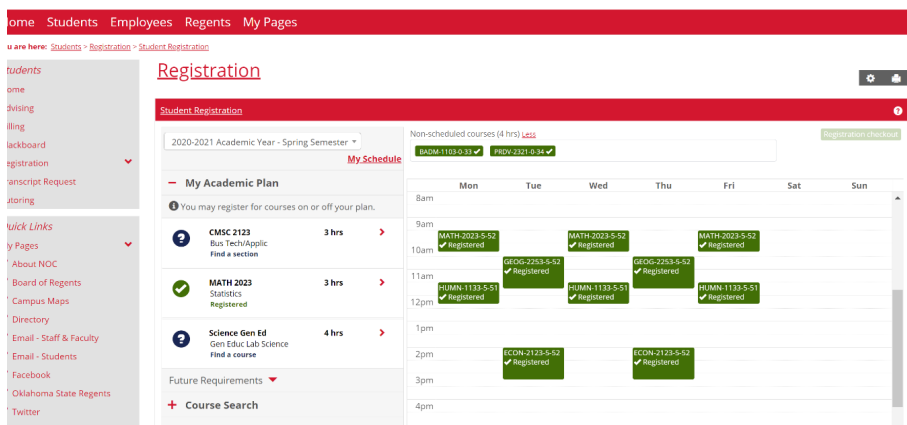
ome Students Employees Regents My Pages

u are here: Students > Registration > Student Registration

tudents
ome
dvising
illing
lackboard
egistration
ranscript Request
utoring

uick Links
ly Pages
About NOC
Board of Regents
Campus Maps
Directory
Email - Staff & Faculty
Email - Students
Facebook
Oklahoma State Regents
Twitter

Registration

Student Registration

2020-2021 Academic Year - Spring Semester

My Schedule

– My Academic Plan

You may register for courses on or off your plan.

CMSC 2123
Bus Tech/Applic
Find a section
3 hrs

MATH 2023
Statistics
Registered
3 hrs

Science Gen Ed
Gen Educ Lab Science
Find a course
4 hrs

Future Requirements

+ Course Search

Non-scheduled courses (4 hrs) Less

BADM-1103-0-33 ✔ PRDV-2321-0-34 ✔

Registration checkout

| | Mon | Tue | Wed | Thu | Fri | Sat | Sun |
|---|---|---|---|---|---|---|---|
| 8am | | | | | | | |
| 9am | MATH-2023-5-52 ✔ Registered | | MATH-2023-5-52 ✔ Registered | | MATH-2023-5-52 ✔ Registered | | |
| 10am | | GEOG-2253-5-52 ✔ Registered | | GEOG-2253-5-52 ✔ Registered | | | |
| 11am | HUMN-1133-5-51 ✔ Registered | | HUMN-1133-5-51 ✔ Registered | | HUMN-1133-5-51 ✔ Registered | | |
| 12pm | | | | | | | |
| 1pm | | | | | | | |
| 2pm | | ECON-2123-5-52 ✔ Registered | | ECON-2123-5-52 ✔ Registered | | | |
| 3pm | | | | | | | |
| 4pm | | | | | | | |